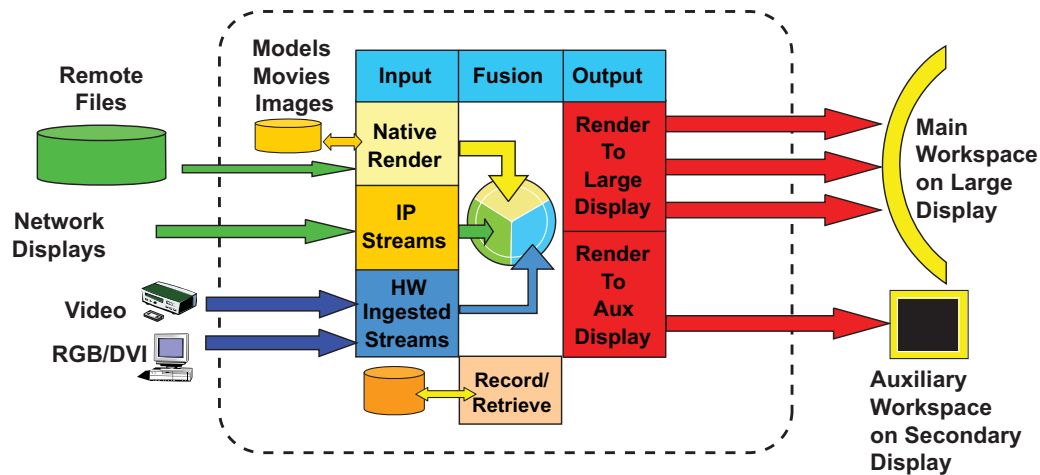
Remote Files

Network Displays

Video

RGB/DVI

Models Movies Images

| Input | Fusion | Output |
|---|---|---|
| Native Render | | Render To Large Display |
| IP Streams | | |
| HW Ingested Streams | | Render To Aux Display |

Record/ Retrieve

Main Workspace on Large Display

Auxiliary Workspace on Secondary Display